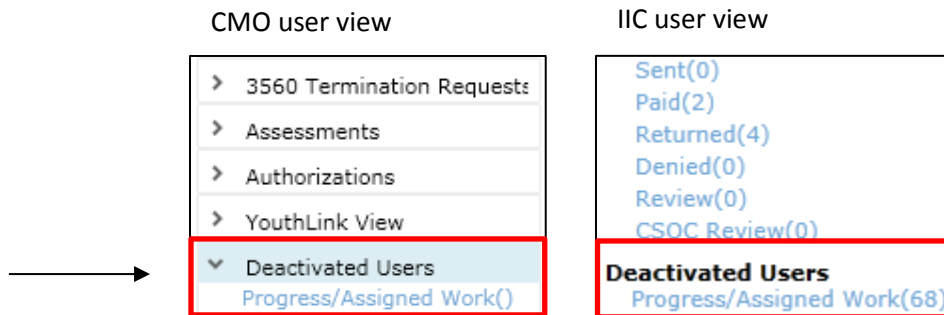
CMO user view

3560 Termination Requests
Assessments
Authorizations
YouthLink View
Deactivated Users
Progress/Assigned Work()

IIC user view

Sent(0)
Paid(2)
Returned(4)
Denied(0)
Review(0)
CSOC Review(0)
Deactivated Users
Progress/Assigned Work(68)